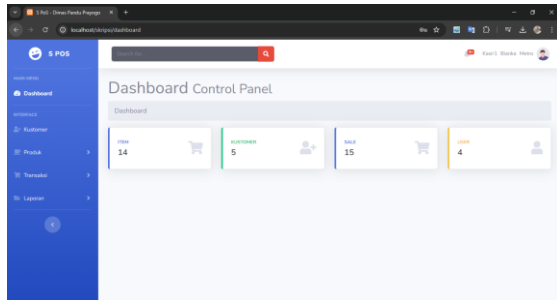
S Poli - Dinas Pendu Pajango × +

localhost/skripsi/dashboard

S POS

Search for...

Kasri Stanke Heinz

Dashboard

Kustomer

Produk

Transaksi

Laporan

Dashboard Control Panel

Dashboard

ITEM
14

KUSTOMER
5

SALE
15

USER
4